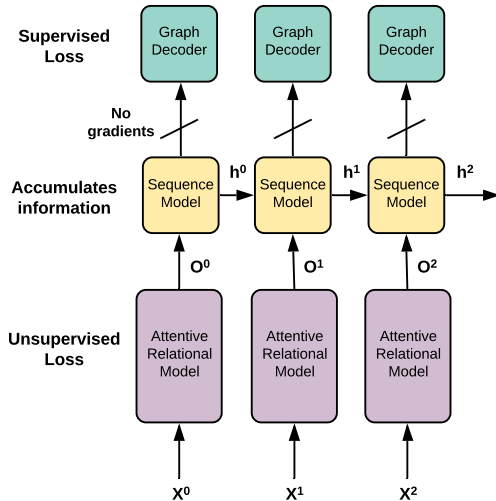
Supervised Loss

Graph Decoder

Graph Decoder

Graph Decoder

No gradients

Accumulates information

Sequence Model

$h^0$

Sequence Model

$h^1$

Sequence Model

$h^2$

$O^0$

$O^1$

$O^2$

Unsupervised Loss

Attentive Relational Model

Attentive Relational Model

Attentive Relational Model

$X^0$

$X^1$

$X^2$